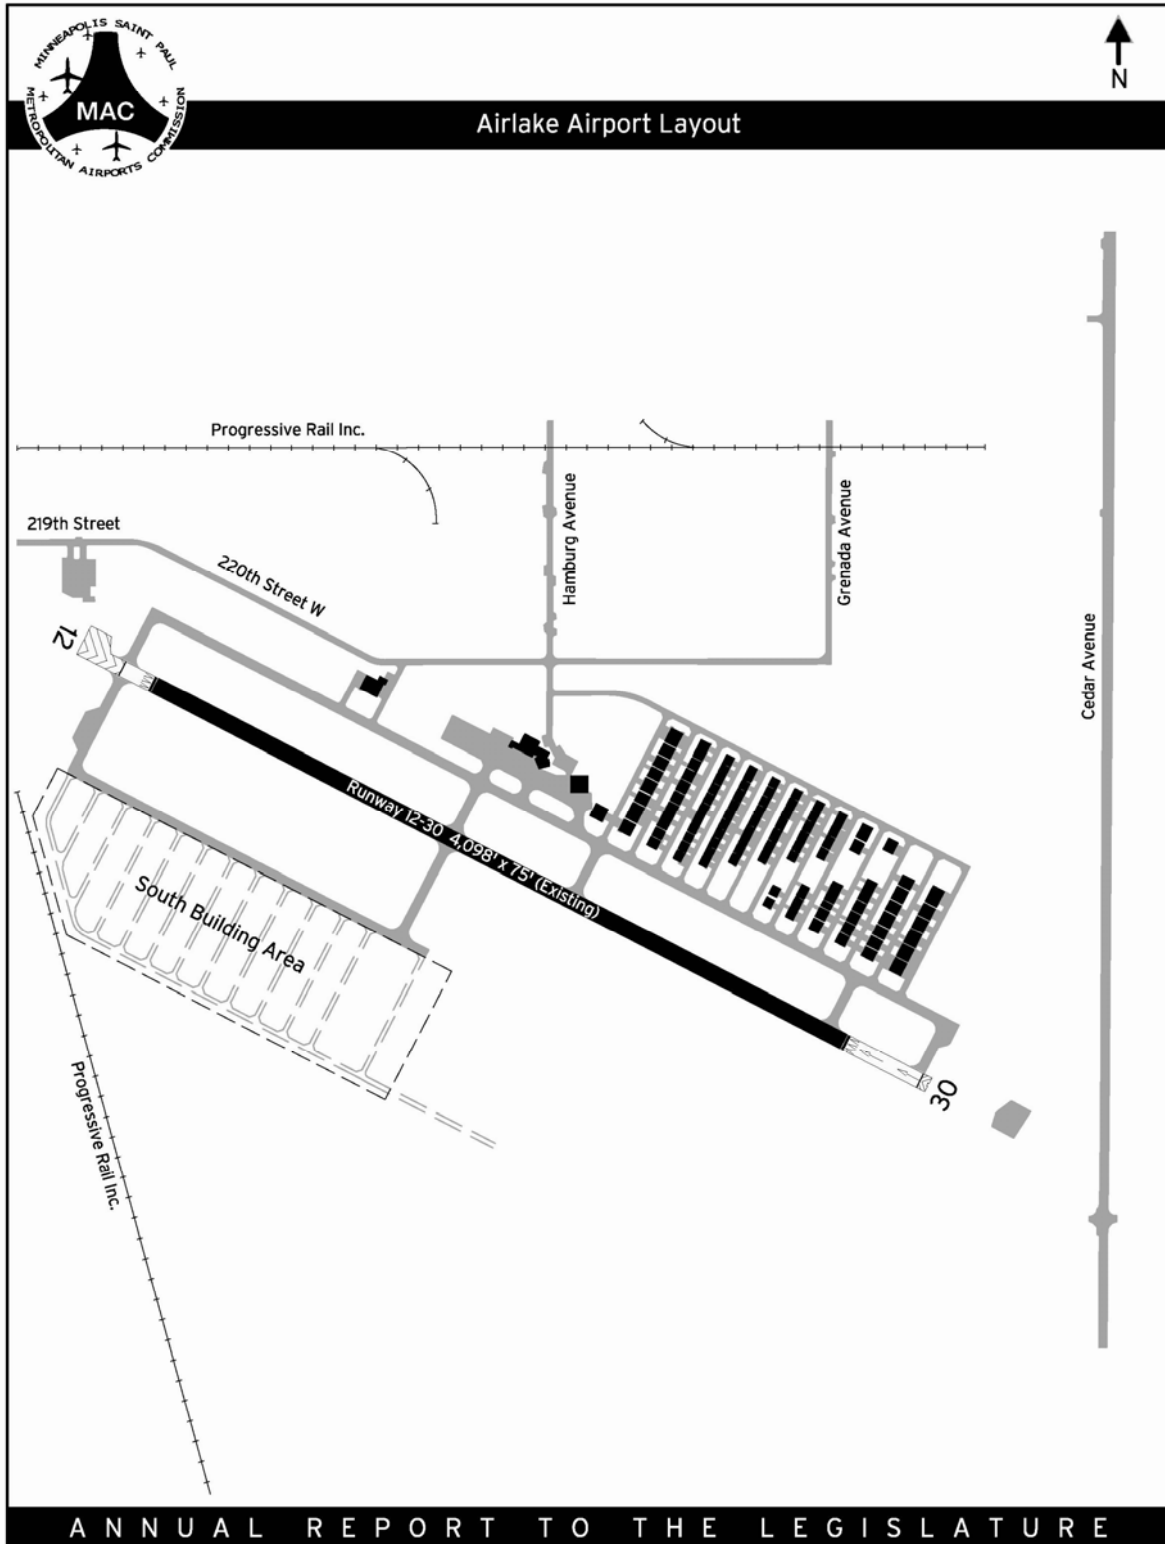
MINNEAPOLIS SAINT PAUL
MAC
METROPOLITAN AIRPORTS COMMISSION

N

Airlake Airport Layout

Progressive Rail Inc.

219th Street

220th Street W

Hamburg Avenue

Grenada Avenue

Cedar Avenue

12

Runway 12-30 4,098' x 75' (Existing)

South Building Area

30

Progressive Rail Inc.

ANNUAL REPORT TO THE LEGISLATURE